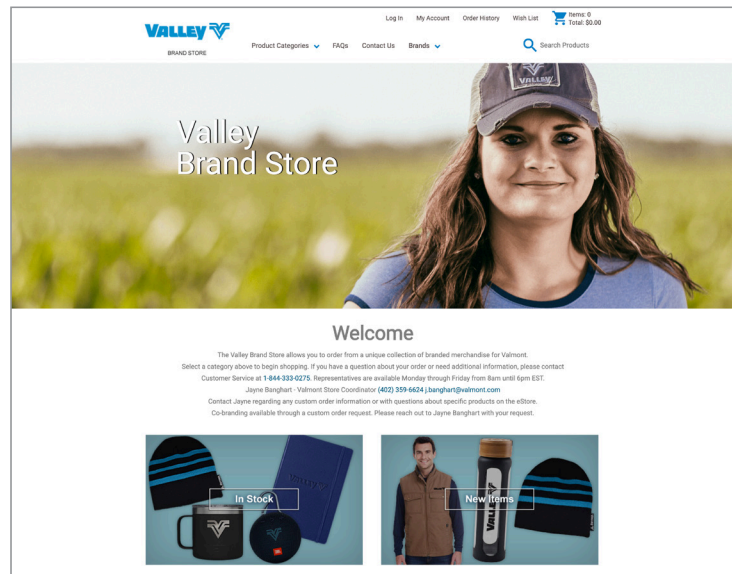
VALLEY

BRAND STORE

Log In My Account Order History Wish List

Items: 0
Total: $0.00

Product Categories FAQs Contact Us Brands

Search Products

Valley
Brand Store

VALLEY

Welcome

The Valley Brand Store allows you to order from a unique collection of branded merchandise for Valmont.
Select a category above to begin shopping. If you have a question about your order or need additional information, please contact Customer Service at 1-844-333-0275. Representatives are available Monday through Friday from 8am until 6pm EST.
Jayne Banghart - Valmont Store Coordinator (402) 359-6624 | j.banghart@valmont.com
Contact Jayne regarding any custom order information or with questions about specific products on the eStore.
Co-branding available through a custom order request. Please reach out to Jayne Banghart with your request.

In Stock

VALLEY

New Items

VALLEY